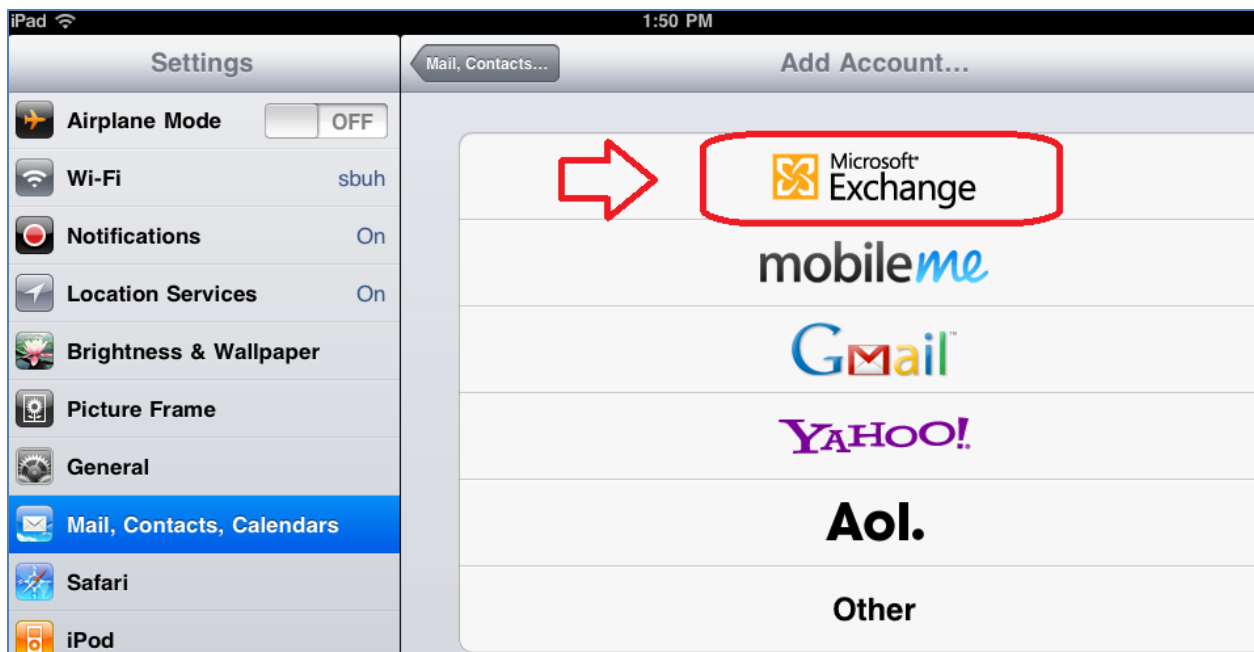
iPad
1:50 PM

Settings

Airplane Mode OFF
Wi-Fi sbuh
Notifications On
Location Services On
Brightness & Wallpaper
Picture Frame
General
Mail, Contacts, Calendars
Safari
iPod

Mail, Contacts...
Add Account...

Microsoft® Exchange
mobileme
Gmail™
YAHOO!
Aol.
Other